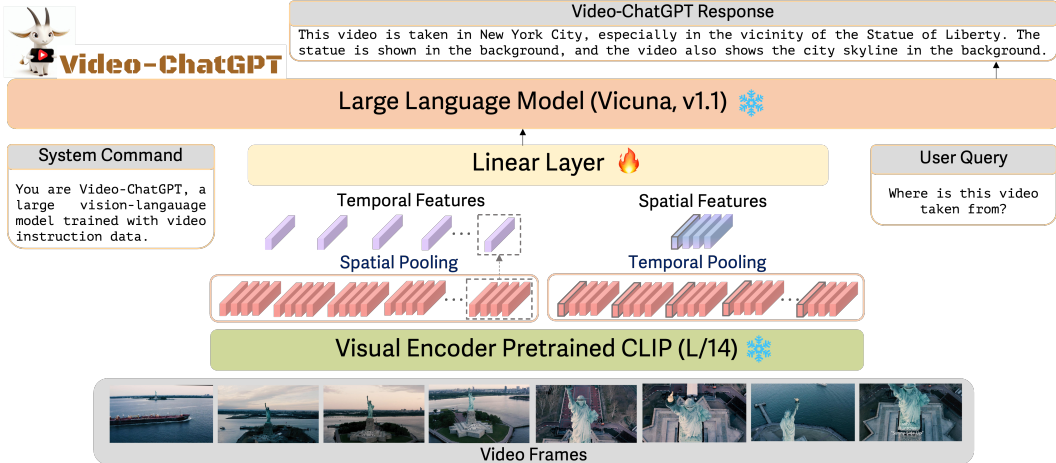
Video-ChatGPT

Video-ChatGPT Response

This video is taken in New York City, especially in the vicinity of the Statue of Liberty. The statue is shown in the background, and the video also shows the city skyline in the background.

Large Language Model (Vicuna, v1.1)

System Command

You are Video-ChatGPT, a large vision-langauage model trained with video instruction data.

Linear Layer

User Query

Where is this video taken from?

Temporal Features

Spatial Features

Spatial Pooling

Temporal Pooling

Visual Encoder Pretrained CLIP (L/14)

Video Frames